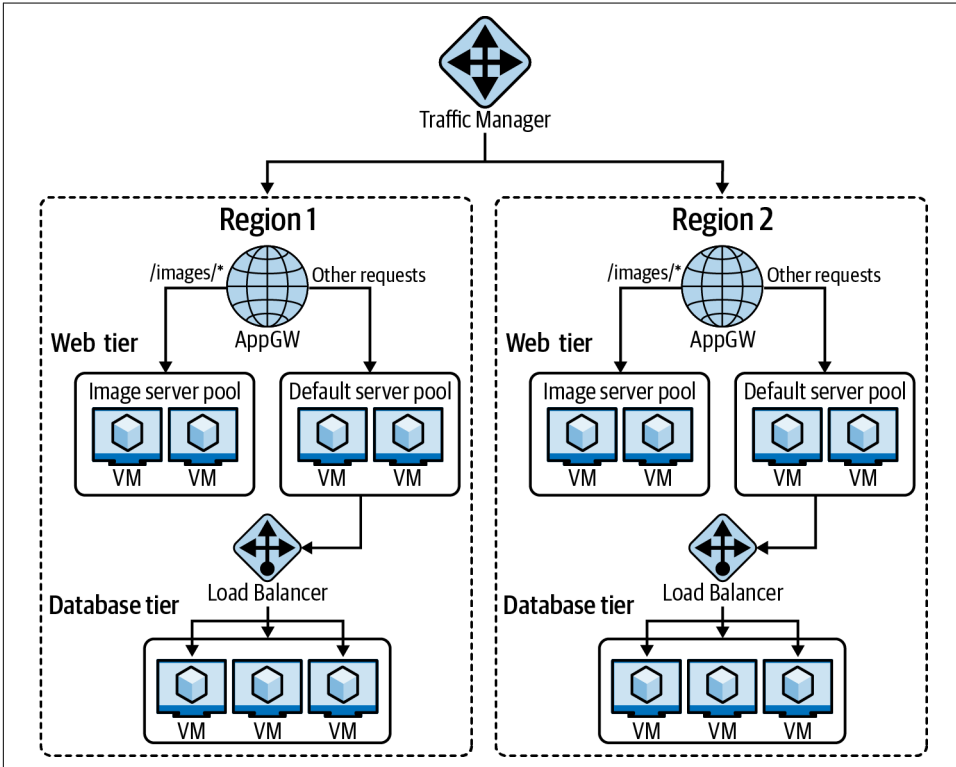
Traffic Manager

Region 1

/images/*

Other requests

AppGW

Web tier

Image server pool

VM

VM

Default server pool

VM

VM

Load Balancer

Database tier

VM

VM

VM

Region 2

/images/*

Other requests

AppGW

Web tier

Image server pool

VM

VM

Default server pool

VM

VM

Load Balancer

Database tier

VM

VM

VM